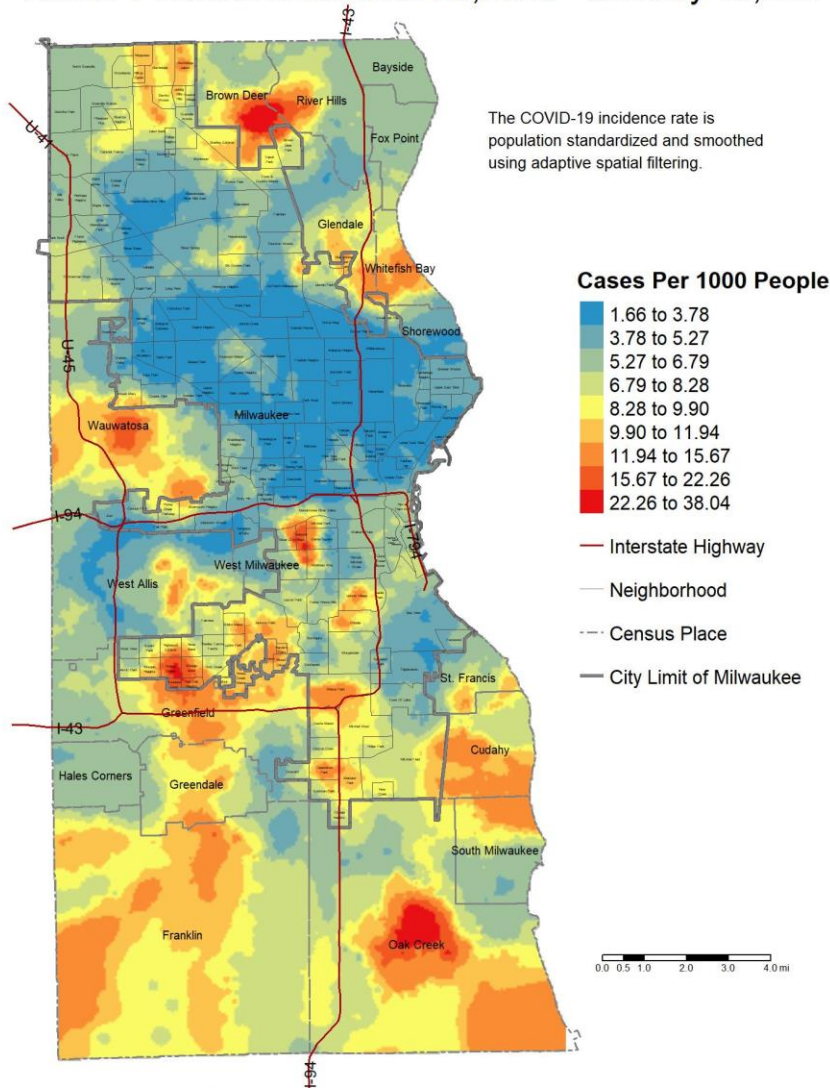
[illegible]

The COVID-19 incidence rate is population standardized and smoothed using adaptive spatial filtering.

Cases Per 1000 People
1.66 to 3.78
3.78 to 5.27
5.27 to 6.79
6.79 to 8.28
8.28 to 9.90
9.90 to 11.94
11.94 to 15.67
15.67 to 22.26
22.26 to 38.04

Interstate Highway
Neighborhood
Census Place
City Limit of Milwaukee

I-43
Bayside
Brown Deer
River Hills
U-41
Fox Point
Glendale
Whitefish Bay
Shorewood
U-45
Wauwatosa
Milwaukee
I-94
I-794
West Milwaukee
West Allis
St. Francis
Greenfield
I-43
Cudahy
Hales Corners
Greendale
South Milwaukee
Franklin
Oak Creek
I-94

0.0 0.5 1.0 2.0 3.0 4.0 mi